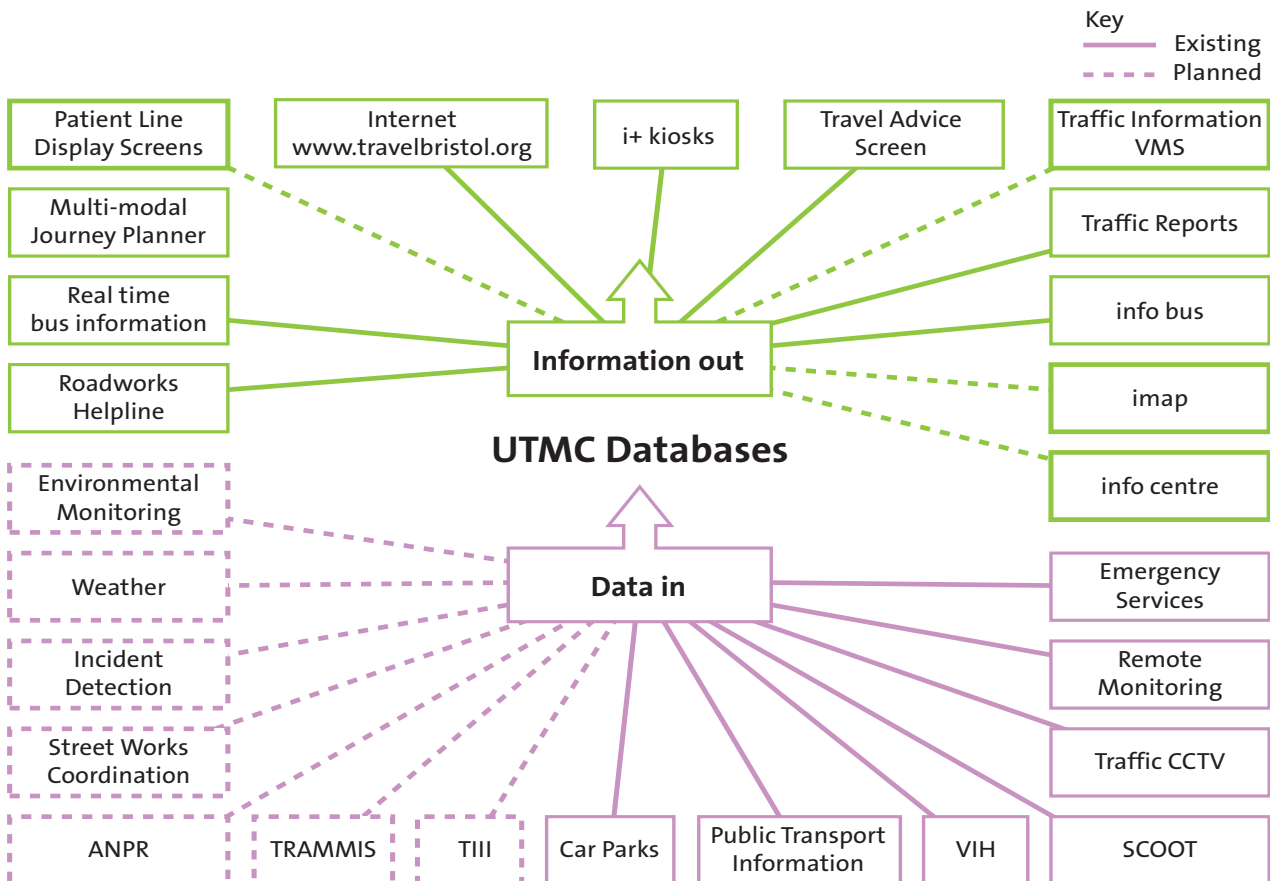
Key
Existing
Planned

Patient Line Display Screens

Internet www.travelbristol.org

i+ kiosks

Travel Advice Screen

Traffic Information VMS

Multi-modal Journey Planner

Traffic Reports

Real time bus information

info bus

Information out

Roadworks Helpline

imap

UTMC Databases

info centre

Environmental Monitoring

Weather

Data in

Emergency Services

Incident Detection

Remote Monitoring

Street Works Coordination

Traffic CCTV

ANPR

TRAMMIS

TIII

Car Parks

Public Transport Information

VIH

SCOOT